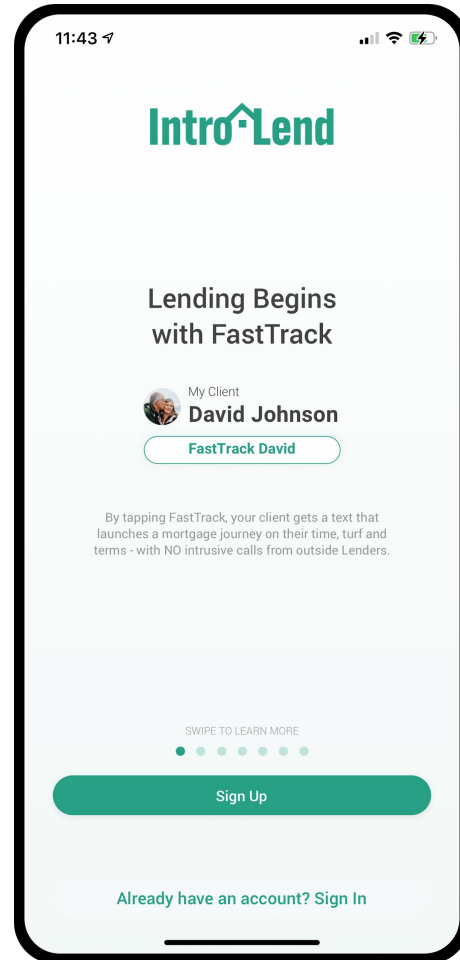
11:43

IntroLend

Lending Begins with FastTrack

My Client
David Johnson

FastTrack David

By tapping FastTrack, your client gets a text that launches a mortgage journey on their time, turf and terms - with NO intrusive calls from outside Lenders.

SWIPE TO LEARN MORE

Sign Up

Already have an account? Sign In